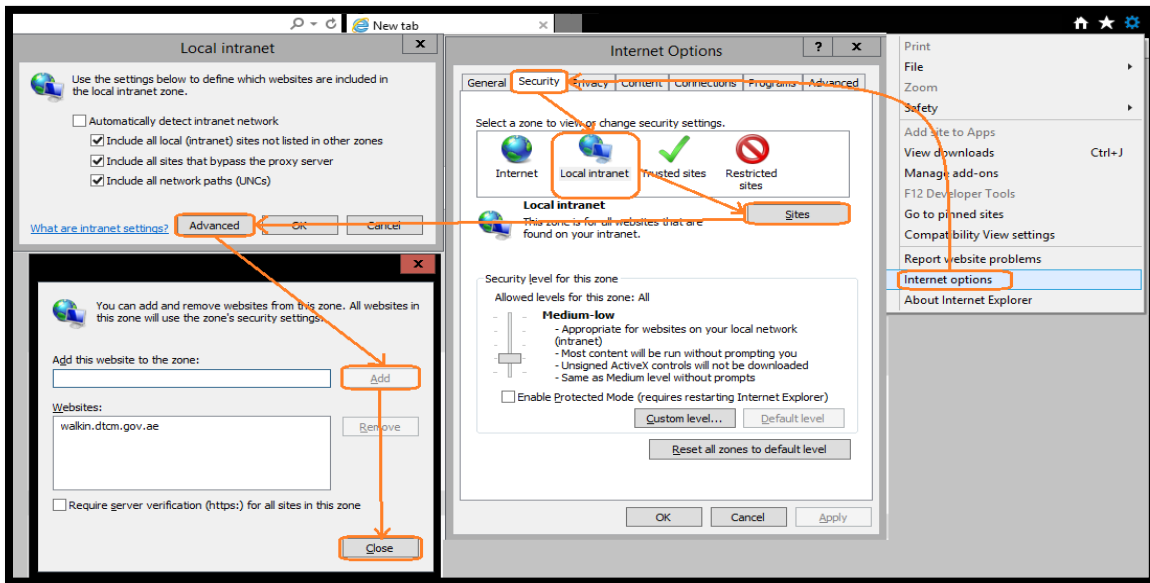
New tab

Local intranet

Use the settings below to define which websites are included in the local intranet zone.

Automatically detect intranet network

Include all local (intranet) sites not listed in other zones

Include all sites that bypass the proxy server

Include all network paths (UNCs)

What are intranet settings?

Advanced

OK

Cancel

You can add and remove websites from this zone. All websites in this zone will use the zone's security settings.

Add this website to the zone:

Add

Websites:

walkin.dtcm.gov.ae

Remove

Require server verification (https:) for all sites in this zone

Close

Internet Options

?

General

Security

Privacy

Content

Connections

Programs

Advanced

Select a zone to view or change security settings.

Internet

Local intranet

Trusted sites

Restricted sites

Local intranet

This zone is for all websites that are found on your intranet.

Sites

Security level for this zone

Allowed levels for this zone: All

Medium-low

- Appropriate for websites on your local network (intranet)

- Most content will be run without prompting you

- Unsigned ActiveX controls will not be downloaded

- Same as Medium level without prompts

Enable Protected Mode (requires restarting Internet Explorer)

Custom level...

Default level

Reset all zones to default level

OK

Cancel

Apply

Print

File

Zoom

Safety

Add site to Apps

View downloads Ctrl+J

Manage add-ons

F12 Developer Tools

Go to pinned sites

Compatibility View settings

Report website problems

Internet options

About Internet Explorer